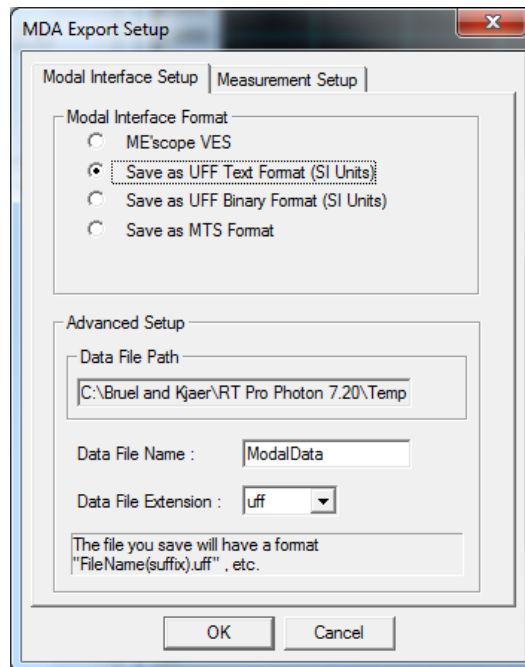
MDA Export Setup

Modal Interface Setup | Measurement Setup

Modal Interface Format

ME'scope VES

Save as UFF Text Format (SI Units)

Save as UFF Binary Format (SI Units)

Save as MTS Format

Advanced Setup

Data File Path

C:\Bruel and Kjaer\RT Pro Photon 7.20\Temp

Data File Name : ModalData

Data File Extension : uff

The file you save will have a format "FileName(suffix).uff" , etc.

OK Cancel